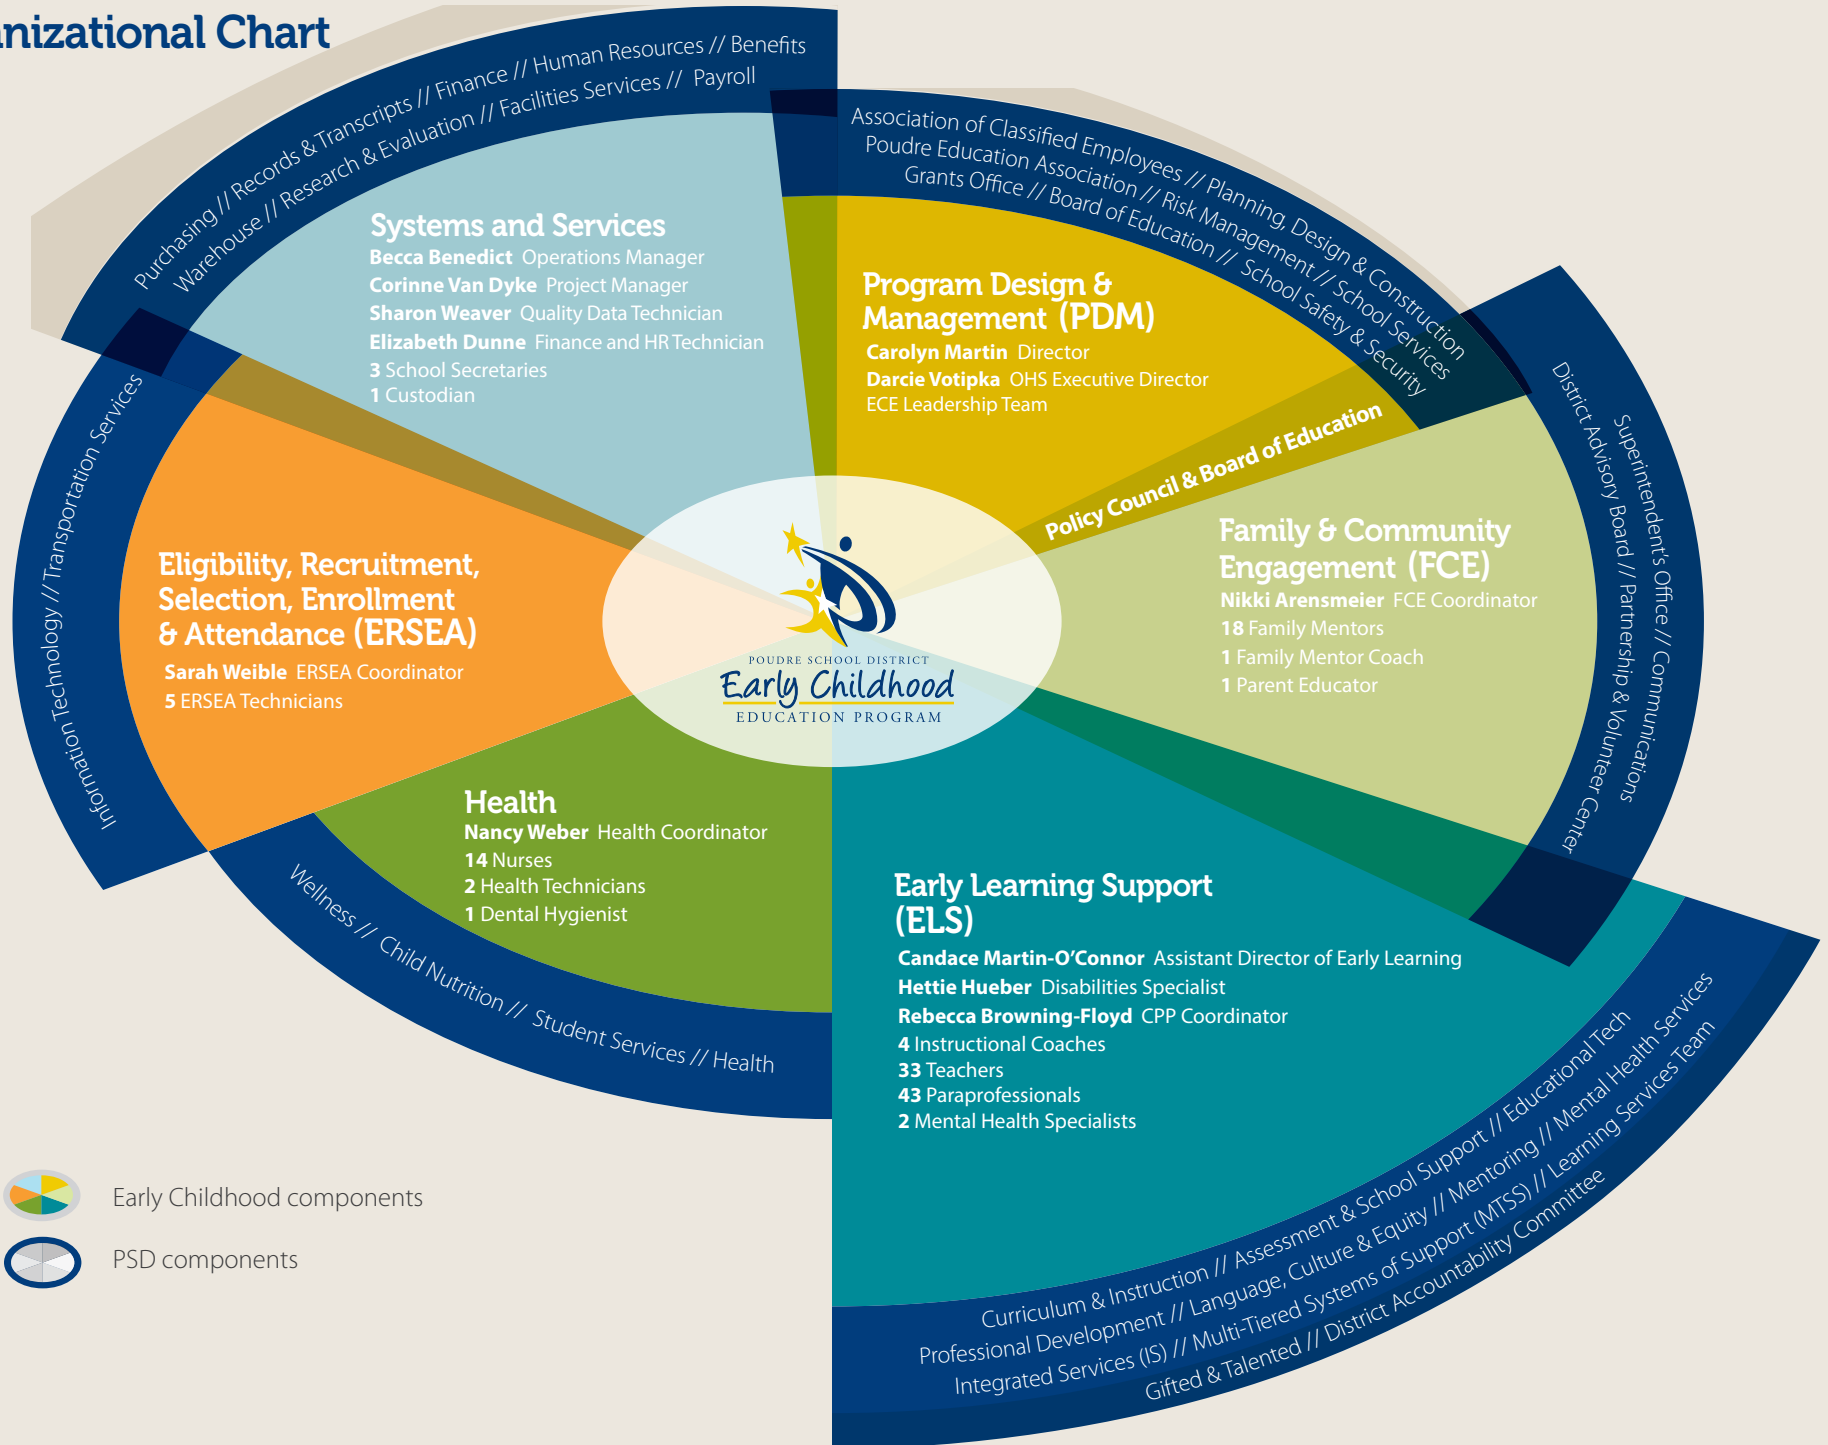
nizational Chart

Purchasing // Records & Transcripts // Finance // Human Resources // Benefits
Warehouse // Research & Evaluation // Facilities Services // Payroll

Association of Classified Employees // Planning, Design & Construction
Poudre Education Association // Risk Management // School Services
Grants Office // Board of Education // School Safety & Security

Systems and Services
Becca Benedict Operations Manager
Corinne Van Dyke Project Manager
Sharon Weaver Quality Data Technician
Elizabeth Dunne Finance and HR Technician
3 School Secretaries
1 Custodian

Program Design & Management (PDM)
Carolyn Martin Director
Darcie Votipka OHS Executive Director
ECE Leadership Team

Policy Council & Board of Education

District Advisory Board // Partnership & Volunteer Center
Superintendent's Office // Communications

Family & Community Engagement (FCE)
Nikki Arensmeier FCE Coordinator
18 Family Mentors
1 Family Mentor Coach
1 Parent Educator

Information Technology // Transportation Services

Eligibility, Recruitment, Selection, Enrollment & Attendance (ERSEA)
Sarah Weible ERSEA Coordinator
5 ERSEA Technicians

POUDRE SCHOOL DISTRICT
Early Childhood
EDUCATION PROGRAM

Health
Nancy Weber Health Coordinator
14 Nurses
2 Health Technicians
1 Dental Hygienist

Wellness // Child Nutrition // Student Services // Health

Early Learning Support (ELS)
Candace Martin-O'Connor Assistant Director of Early Learning
Hettie Hueber Disabilities Specialist
Rebecca Browning-Floyd CPP Coordinator
4 Instructional Coaches
33 Teachers
43 Paraprofessionals
2 Mental Health Specialists

Curriculum & Instruction // Assessment & School Support // Educational Tech
Professional Development // Language, Culture & Equity // Mentoring // Mental Health Services
Integrated Services (IS) // Multi-Tiered Systems of Support (MTSS) // Learning Services Team
Gifted & Talented // District Accountability Committee

Early Childhood components
PSD components